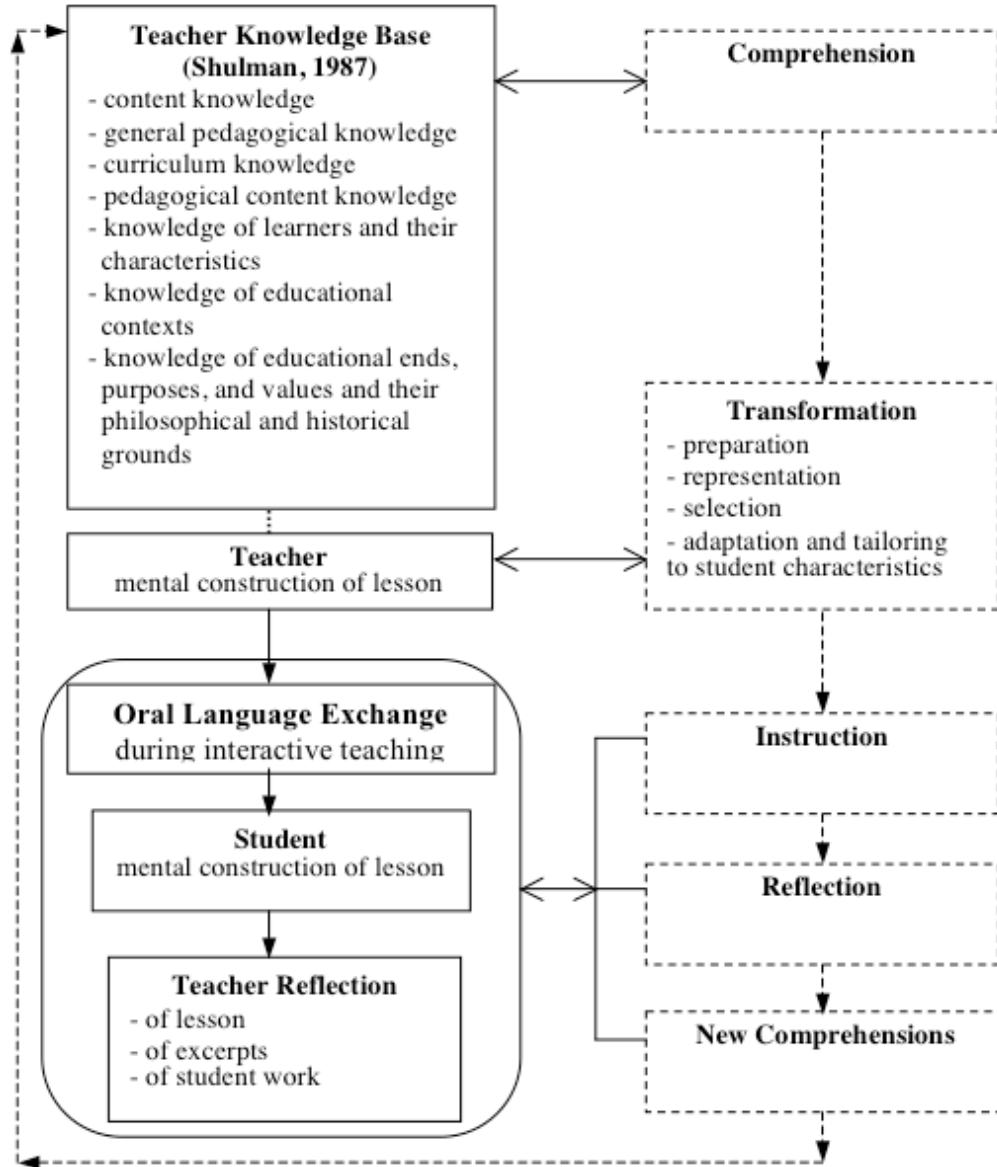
**Teacher Knowledge Base (Shulman, 1987)**
- content knowledge
- general pedagogical knowledge
- curriculum knowledge
- pedagogical content knowledge
- knowledge of learners and their characteristics
- knowledge of educational contexts
- knowledge of educational ends, purposes, and values and their philosophical and historical grounds

**Comprehension**

**Transformation**
- preparation
- representation
- selection
- adaptation and tailoring to student characteristics

**Teacher**
mental construction of lesson

**Oral Language Exchange**
during interactive teaching

**Student**
mental construction of lesson

**Teacher Reflection**
- of lesson
- of excerpts
- of student work

**Instruction**

**Reflection**

**New Comprehensions**